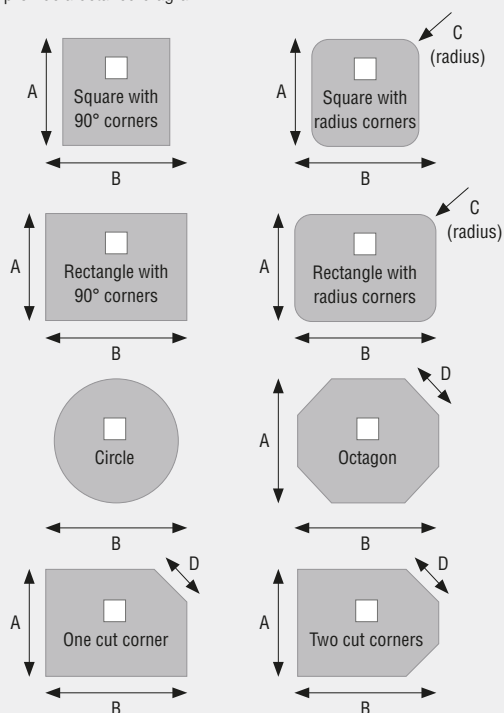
A
Square with 90° corners
B

C (radius)
A
Square with radius corners
B

A
Rectangle with 90° corners
B

C (radius)
A
Rectangle with radius corners
B

Circle
B

D
A
Octagon
B

D
A
One cut corner
B

D
A
Two cut corners
B